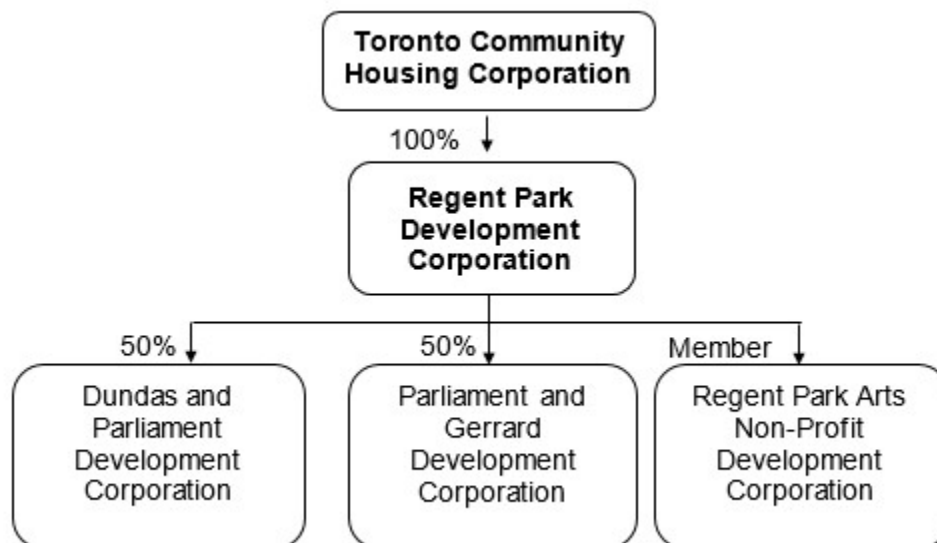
Toronto Community Housing Corporation

100%

Regent Park Development Corporation

50%

Dundas and Parliament Development Corporation

50%

Parliament and Gerrard Development Corporation

Member

Regent Park Arts Non-Profit Development Corporation